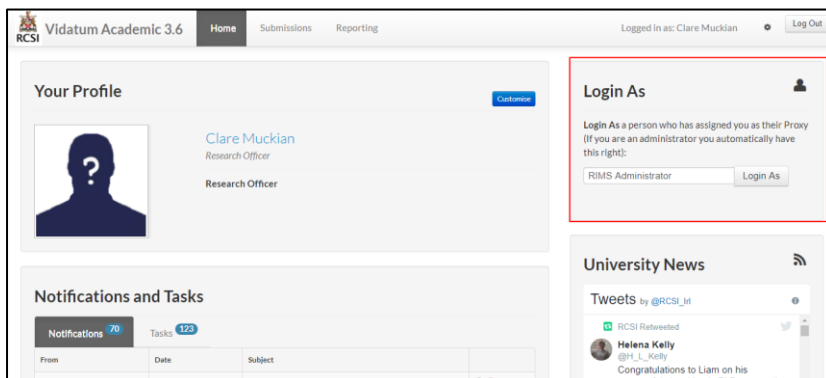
RCSI Vidatum Academic 3.6

Home Submissions Reporting

Logged in as: Clare Muckian

Log Out

Your Profile

Customise

?

Clare Muckian
Research Officer

Research Officer

Login As

Login As a person who has assigned you as their Proxy (If you are an administrator you automatically have this right):

RIMS Administrator

Login As

University News

Tweets by @RCSI_Irl

RCSI Retweeted

Helena Kelly
@H_L_Kelly
Congratulations to Liam on his

Notifications and Tasks

Notifications 70

Tasks 123

| From | Date | Subject |
|---|---|---|